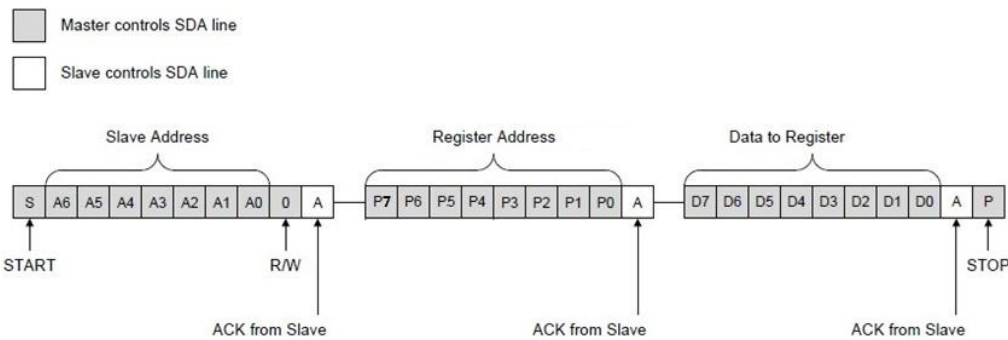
Master controls SDA line

Slave controls SDA line

Slave Address

Register Address

Data to Register

| S | A6 | A5 | A4 | A3 | A2 | A1 | A0 | 0 | A |
|---|---|---|---|---|---|---|---|---|---|

| P7 | P6 | P5 | P4 | P3 | P2 | P1 | P0 | A |
|---|---|---|---|---|---|---|---|---|

| D7 | D6 | D5 | D4 | D3 | D2 | D1 | D0 | A | P |
|---|---|---|---|---|---|---|---|---|---|

START

R/W

STOP

ACK from Slave

ACK from Slave

ACK from Slave